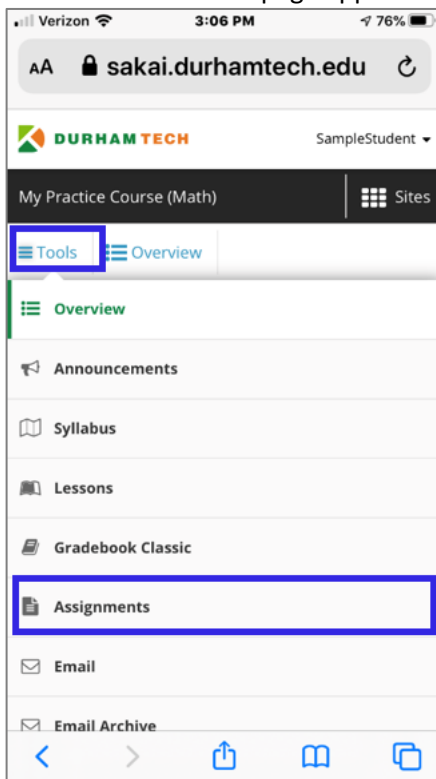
Verizon 3:06 PM 76%
AA sakai.durhamtech.edu
DURHAM TECH
SampleStudent
My Practice Course (Math)
Sites
Tools
Overview
Overview
Announcements
Syllabus
Lessons
Gradebook Classic
Assignments
Email
Email Archive